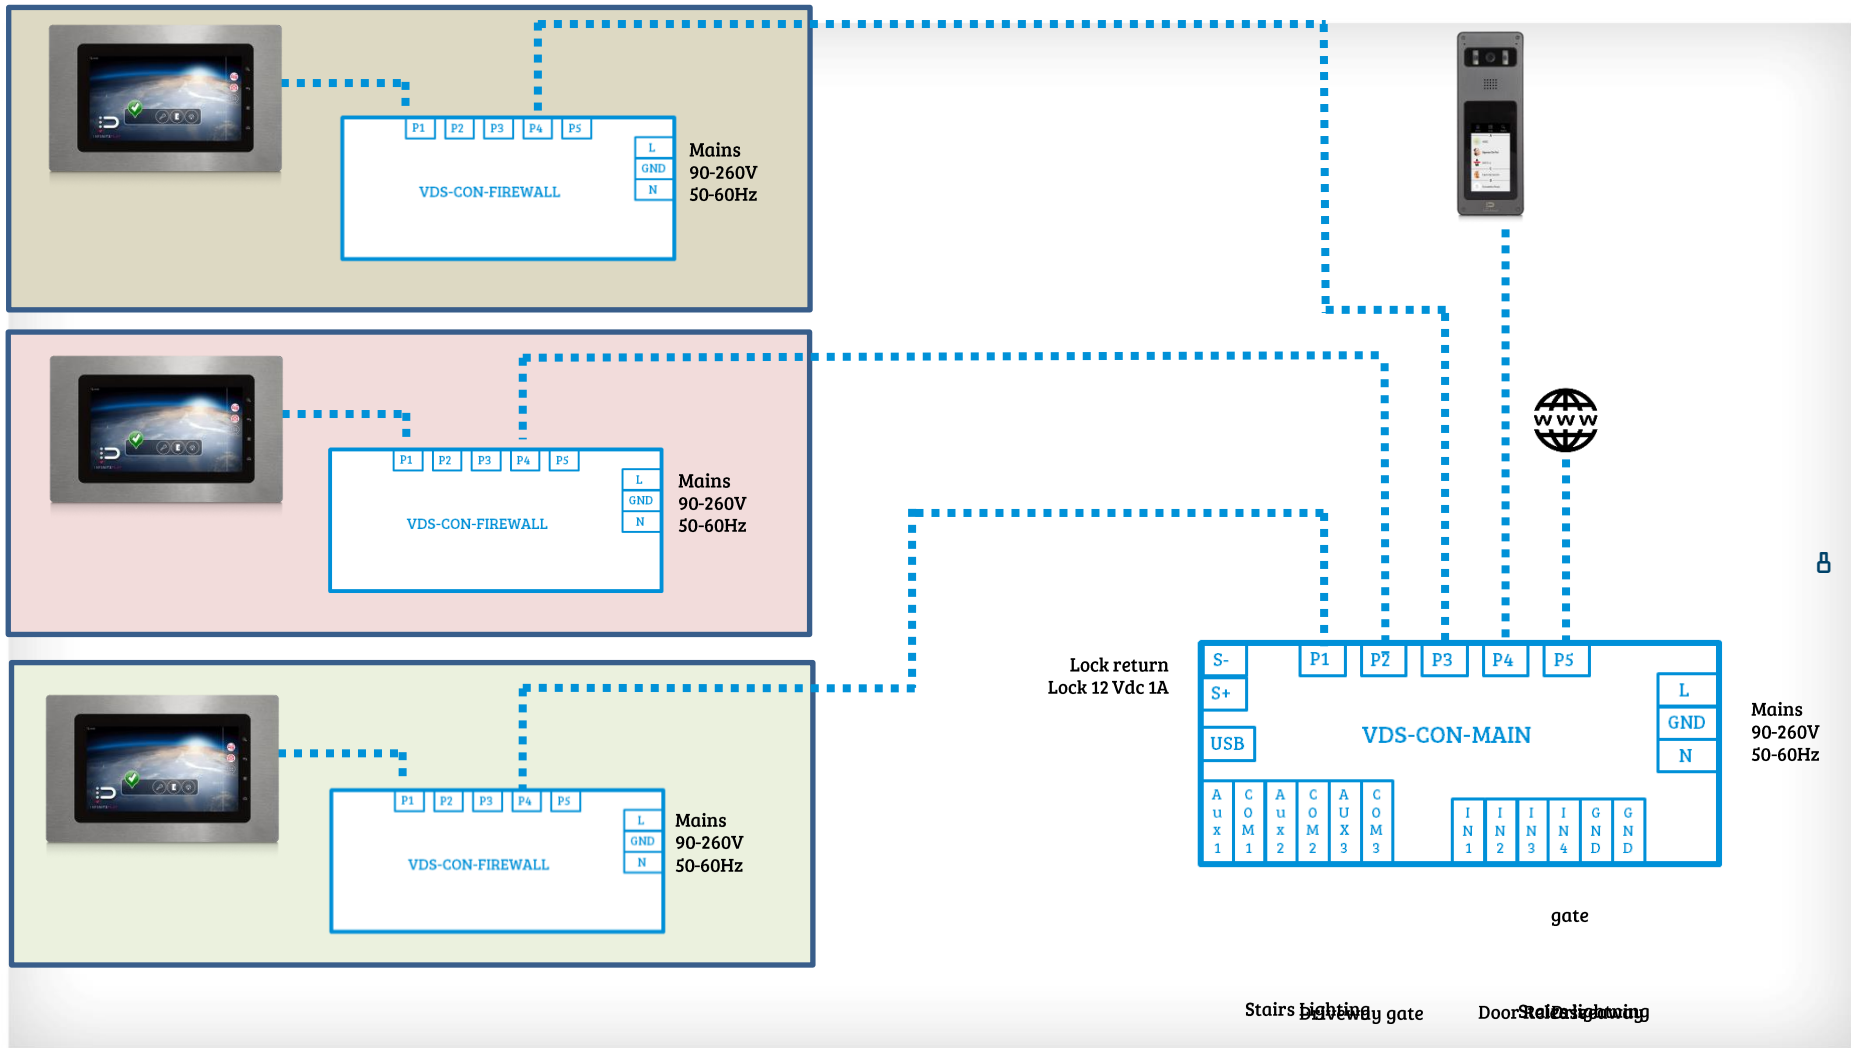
P1 P2 P3 P4 P5
L
GND
N
VDS-CON-FIREWALL
Mains
90-260V
50-60Hz

P1 P2 P3 P4 P5
L
GND
N
VDS-CON-FIREWALL
Mains
90-260V
50-60Hz

P1 P2 P3 P4 P5
L
GND
N
VDS-CON-FIREWALL
Mains
90-260V
50-60Hz

WWW

Lock return
Lock 12 Vdc 1A

S-
S+
USB
P1 P2 P3 P4 P5
VDS-CON-MAIN
L
GND
N
Mains
90-260V
50-60Hz

Aux1 COM1 Aux2 COM2 AUX3 COM3
IN1 IN2 IN3 IN4 GND GND

gate

Stairs lighting Driveway gate
Door Stairs lighting